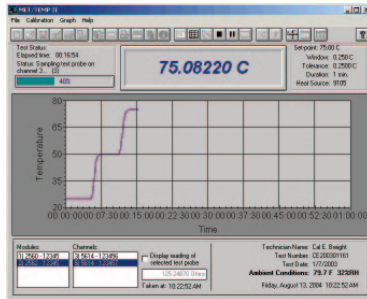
MET/TEMP II

File Calibration Graph Help

Test Status:
Elapsed time: 00:16:54
Status: Sampling test probe on channel 3...
46%

75.08220 C

Setpoint: 75.00 C
Window: 0.250 C
Tolerance: 0.2500 C
Duration: 1 min.
Heat Source: 9105

Temperature

80
70
60
50
40
30
20

00:00:00 07:30 15:00 22:30 30:00 37:30 45:00 52:30 01:00:00

Time

Modules:
1) 2560 - 12345
2) 2560 - 12346

Channels:
1) 5614 - 123456
2) 5614 - 123457

Display reading of selected test probe
125.24670 Ohms
Taken at: 10:22:52 AM

Technician Name: Cal E. Braight
Test Number: CE200301161
Test Date: 1/7/2003
Ambient Conditions: 79.7 F 32%RH
Friday, August 13, 2004 10:22:52 AM